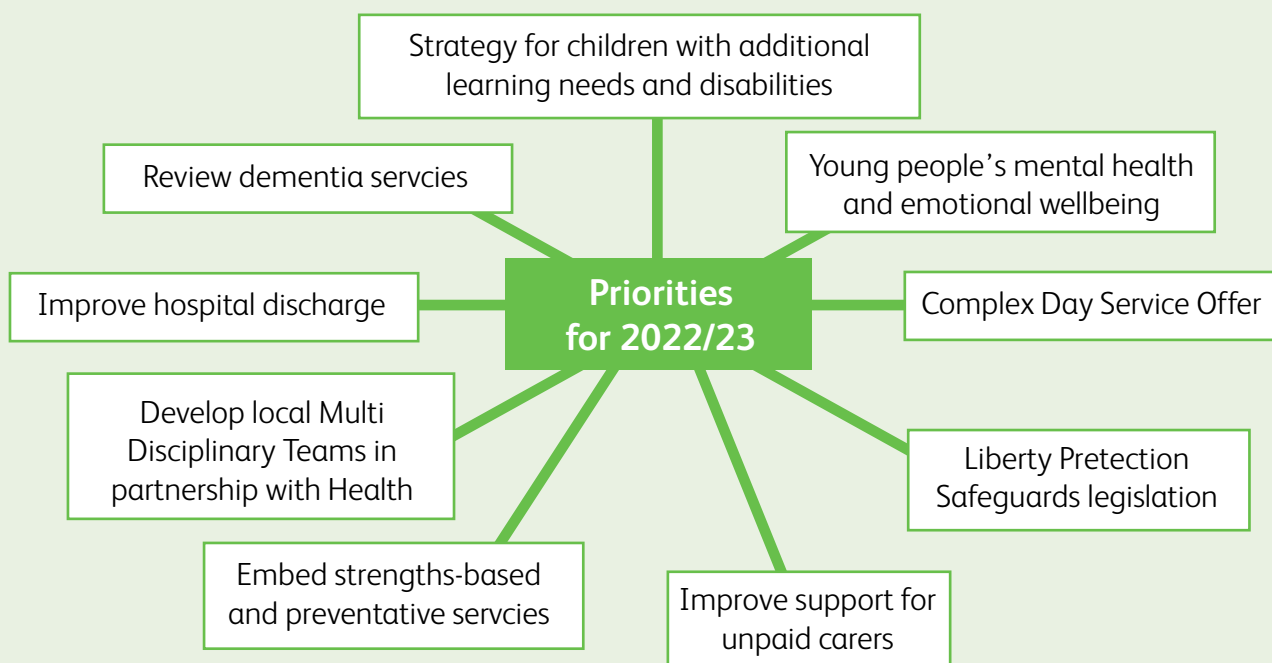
Strategy for children with additional learning needs and disabilities

Review dementia servcies

Young people's mental health and emotional wellbeing

Improve hospital discharge

Priorities for 2022/23

Complex Day Service Offer

Develop local Multi Disciplinary Teams in partnership with Health

Liberty Pretection Safeguards legislation

Embed strengths-based and preventative servcies

Improve support for unpaid carers